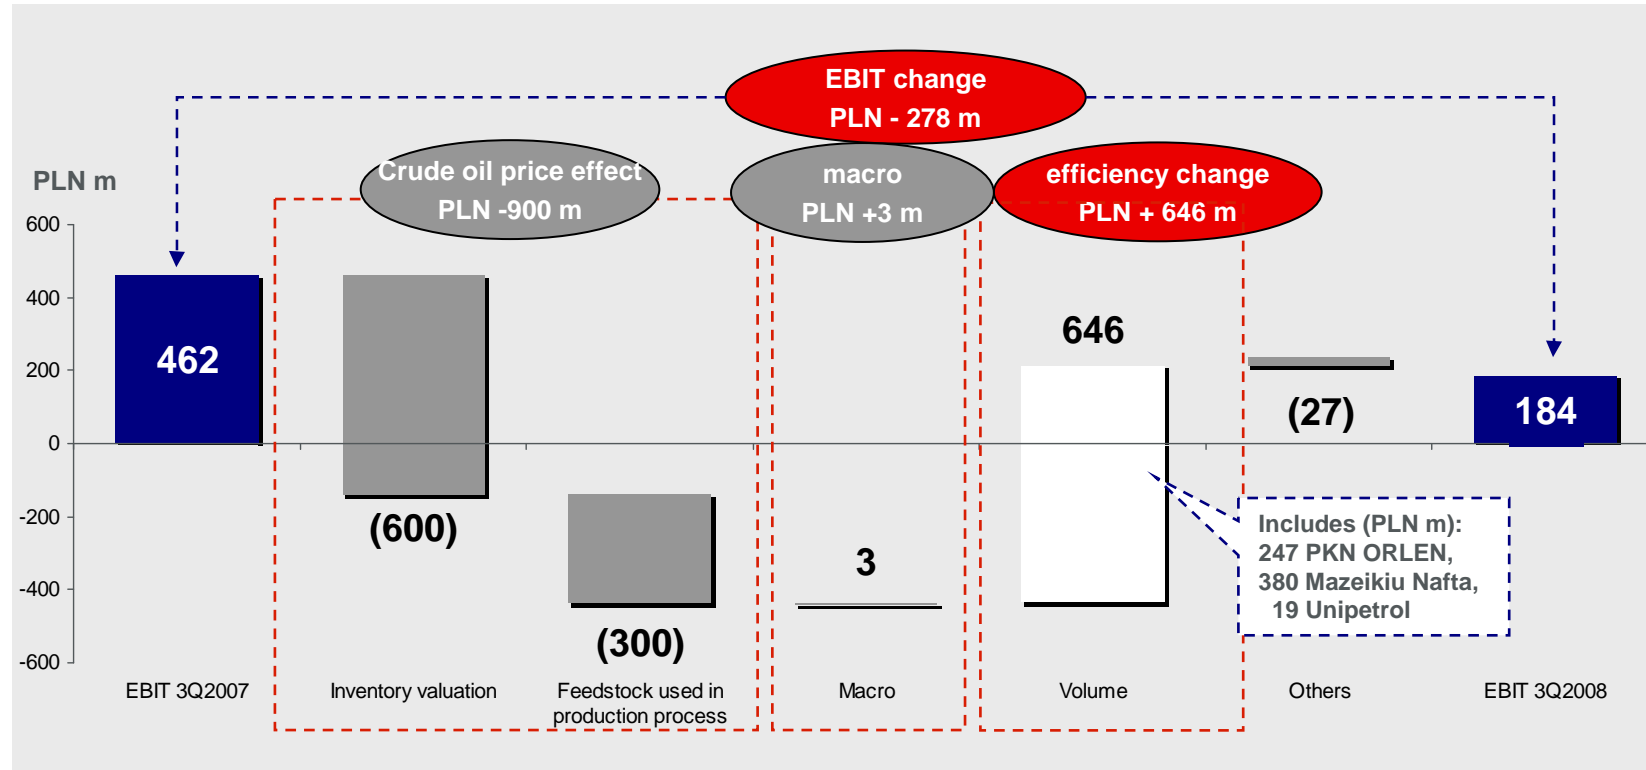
EBIT change
PLN - 278 m

PLN m

Crude oil price effect
PLN -900 m

macro
PLN +3 m

efficiency change
PLN + 646 m

600
400
200
0
-200
-400
-600

462

(600)

(300)

3

646

(27)

184

Includes (PLN m):
247 PKN ORLEN,
380 Mazeikiu Nafta,
19 Unipetrol

EBIT 3Q2007

Inventory valuation

Feedstock used in production process

Macro

Volume

Others

EBIT 3Q2008